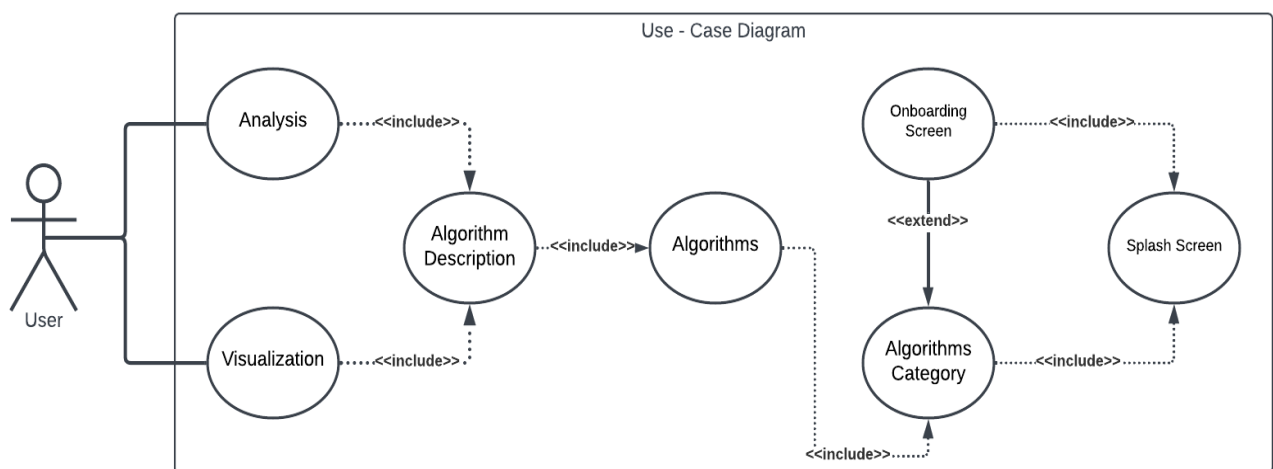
Use - Case Diagram

User

Analysis

<<include>>

Algorithm Description

<<include>>

Algorithms

Visualization

<<include>>

Onboarding Screen

<<include>>

<<extend>>

Splash Screen

Algorithms Category

<<include>>

<<include>>